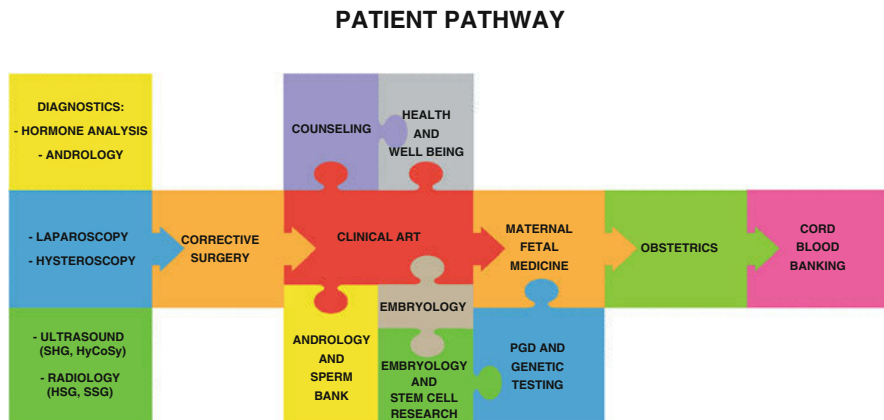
PATIENT PATHWAY

DIAGNOSTICS:
- HORMONE ANALYSIS
- ANDROLOGY

COUNSELING

HEALTH AND WELL BEING

- LAPAROSCOPY
- HYSTEROSCOPY

CORRECTIVE SURGERY

CLINICAL ART

MATERNAL FETAL MEDICINE

OBSTETRICS

CORD BLOOD BANKING

- ULTRASOUND (SHG, HyCoSy)
- RADIOLOGY (HSG, SSG)

ANDROLOGY AND SPERM BANK

EMBRYOLOGY

EMBRYOLOGY AND STEM CELL RESEARCH

PGD AND GENETIC TESTING